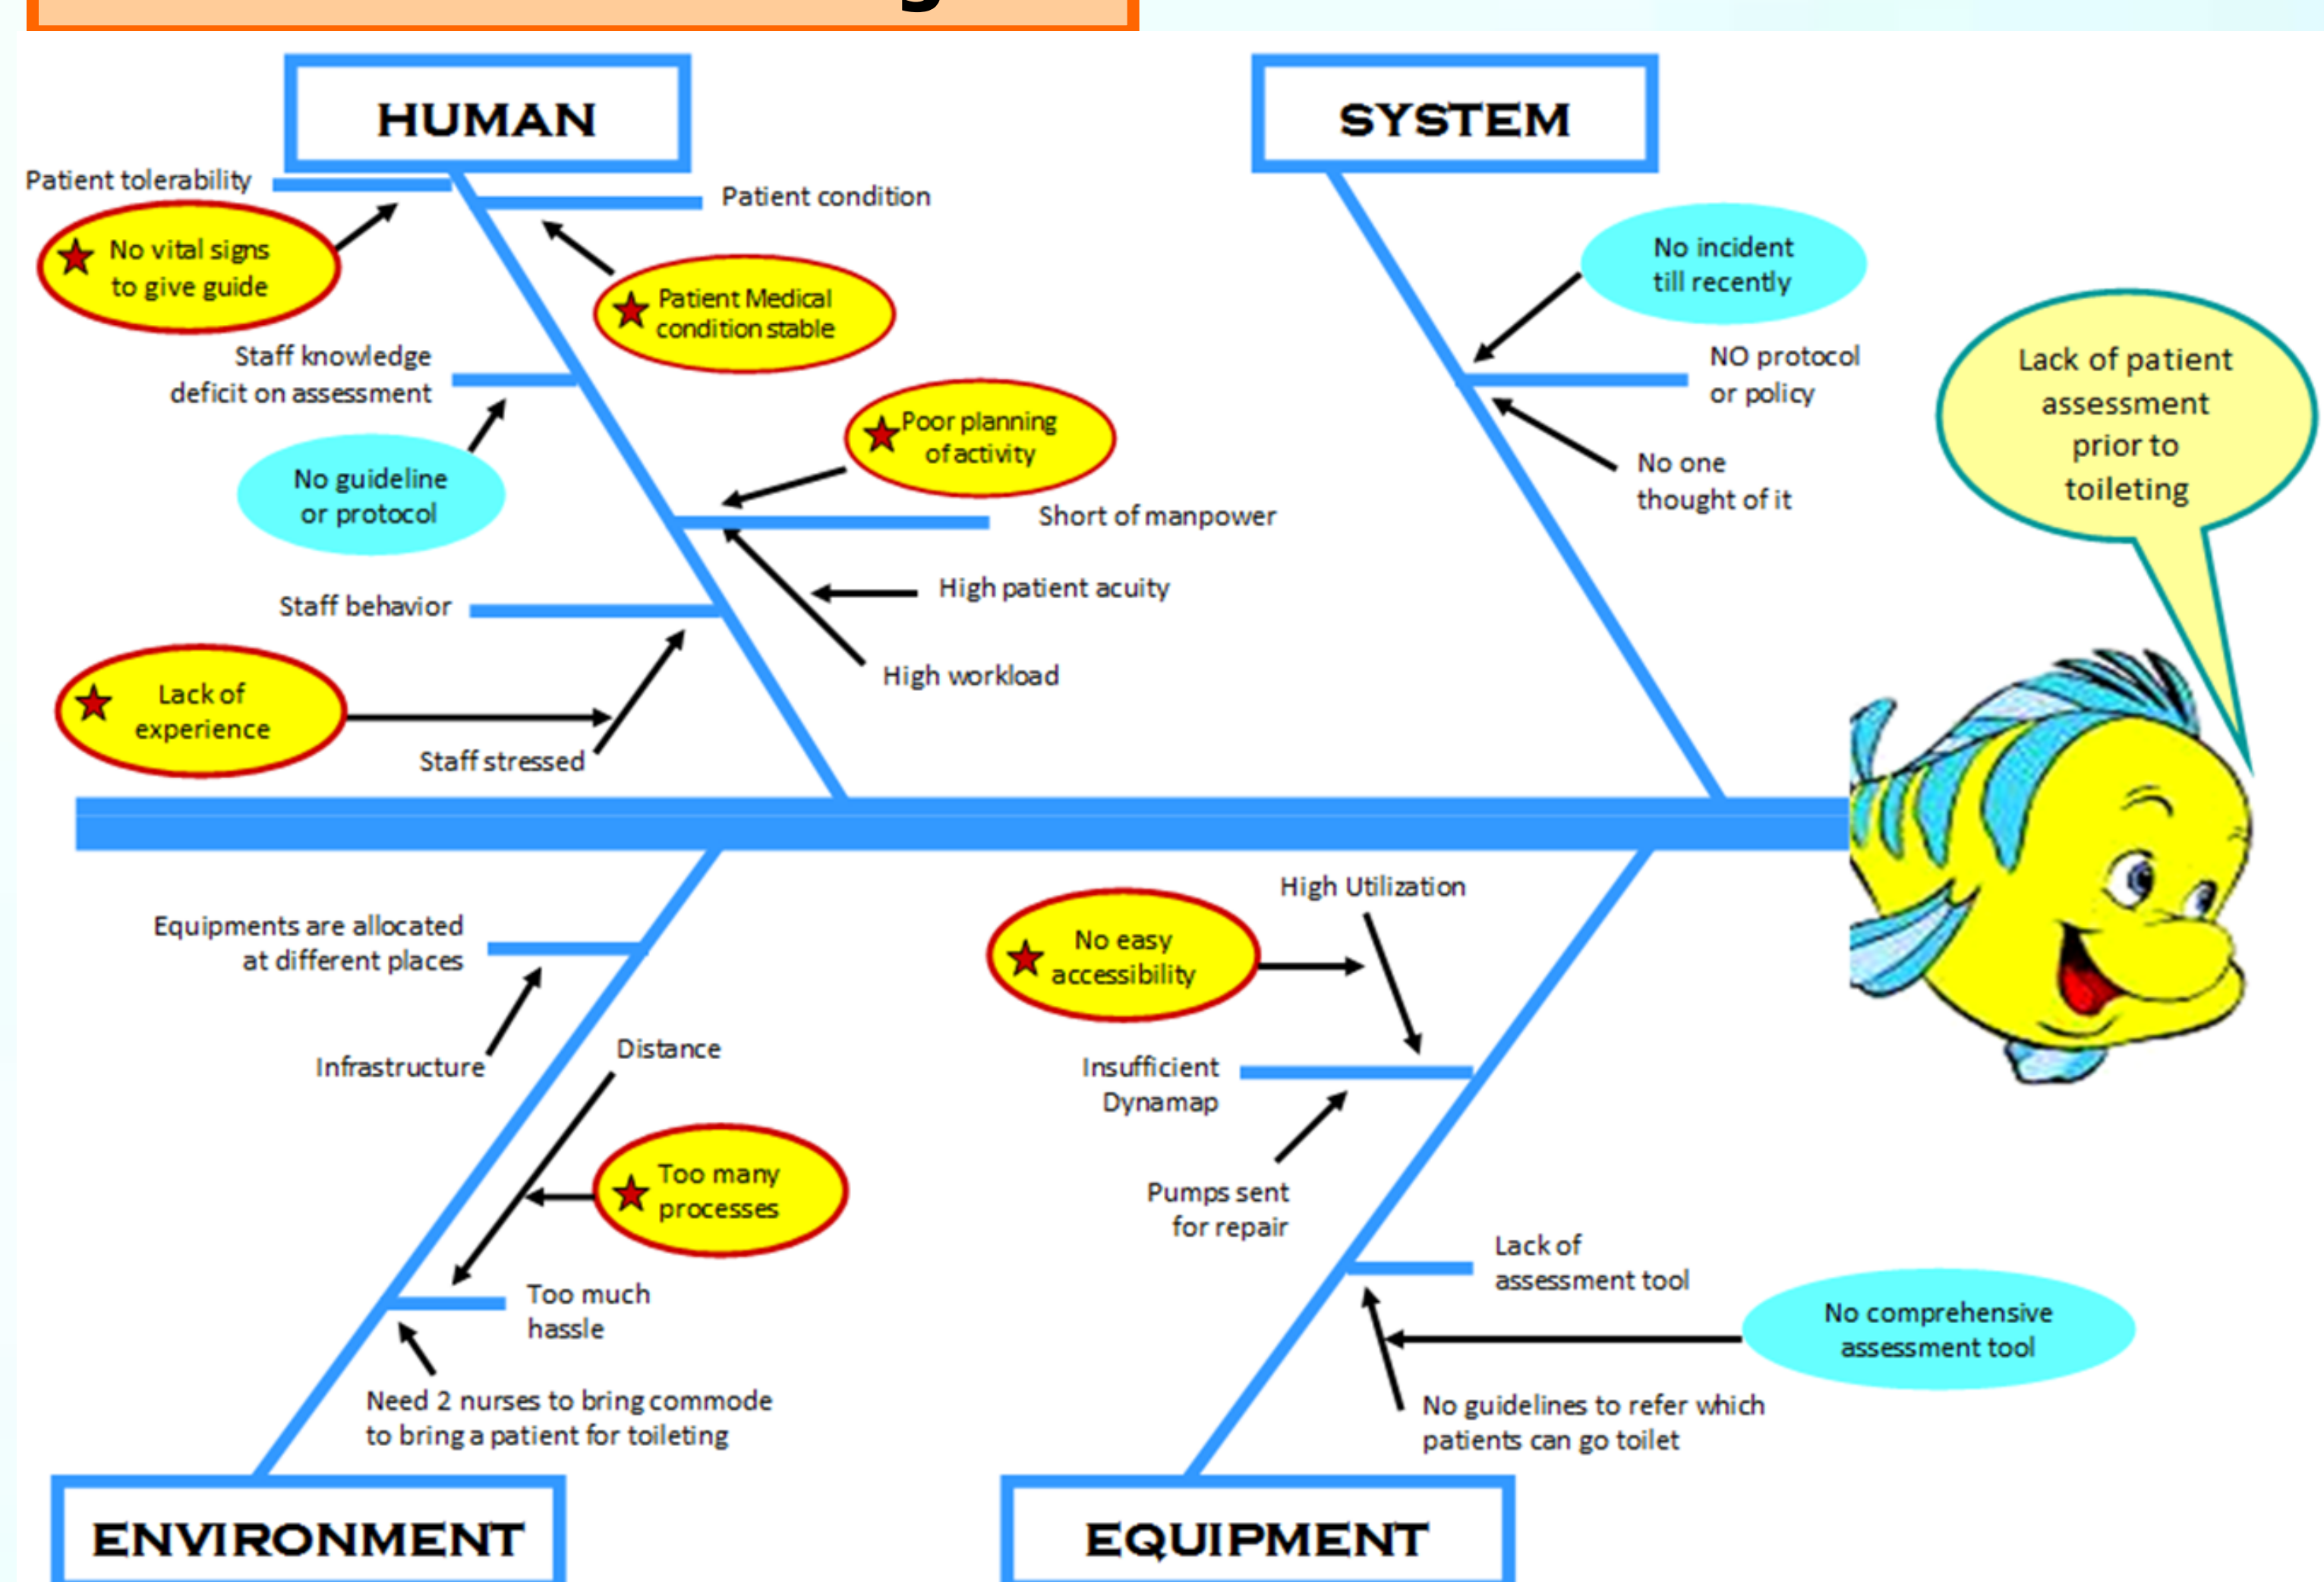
HUMAN

SYSTEM

Patient tolerability

Patient condition

No vital signs to give guide

Patient Medical condition stable

Staff knowledge deficit on assessment

Poor planning of activity

No guideline or protocol

Short of manpower

High patient acuity

Staff behavior

High workload

Lack of experience

Staff stressed

No incident till recently

NO protocol or policy

No one thought of it

Lack of patient assessment prior to toileting

Equipments are allocated at different places

Infrastructure

Distance

Too many processes

Too much hassle

Need 2 nurses to bring commode to bring a patient for toileting

High Utilization

No easy accessibility

Insufficient Dynamap

Pumps sent for repair

Lack of assessment tool

No comprehensive assessment tool

No guidelines to refer which patients can go toilet

ENVIRONMENT

EQUIPMENT